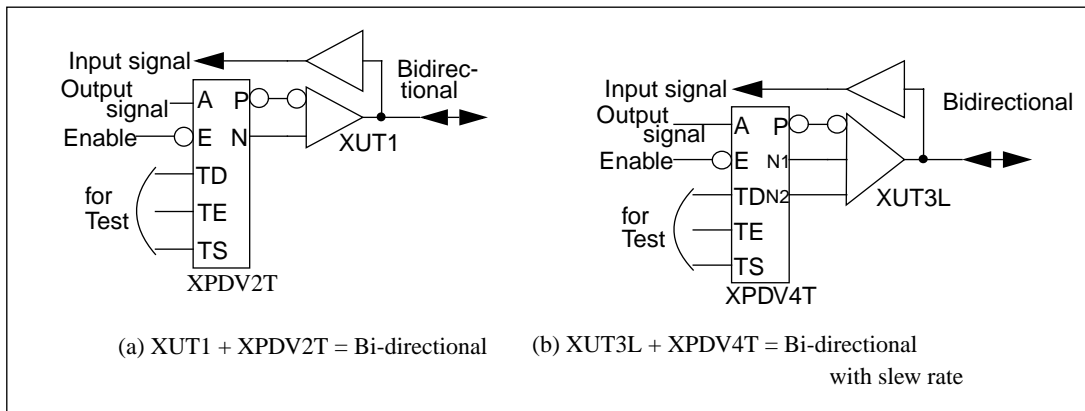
Input signal

Bidirectional

Output signal

A

P

Enable

E

N

XUT1

for Test

TD

TE

TS

XPDV2T

(a) XUT1 + XPDV2T = Bi-directional

Input signal

Bidirectional

Output signal

A

P

Enable

E

N1

TD

N2

XUT3L

for Test

TE

TS

XPDV4T

(b) XUT3L + XPDV4T = Bi-directional with slew rate